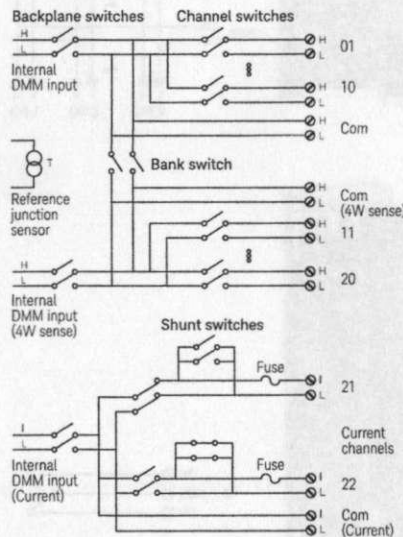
Backplane switches

Channel switches

H
L

Internal DMM input

H
L
01

H
L
10

H
L
Com

T

Reference junction sensor

Bank switch

H
L
Com (4W sense)

H
L
11

H
L

Internal DMM input (4W sense)

H
L
20

Shunt switches

Fuse

I
L
21

I
L

Internal DMM input (Current)

Current channels

Fuse

I
L
22

I
L
Com (Current)